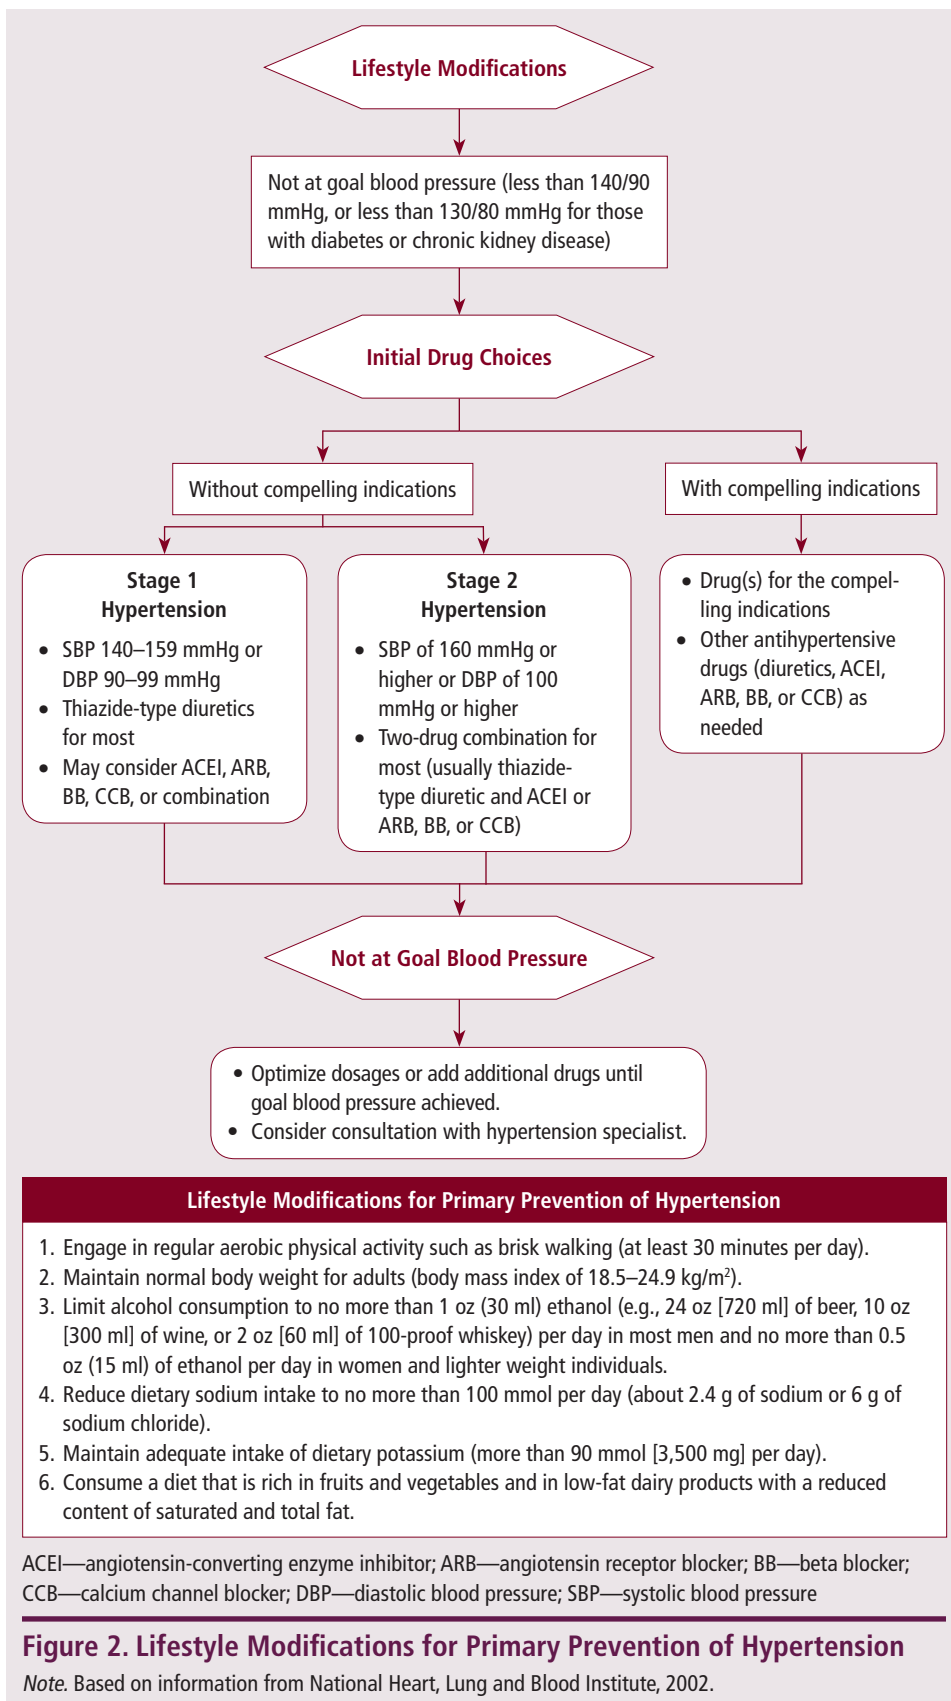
Lifestyle Modifications

Not at goal blood pressure (less than 140/90 mmHg, or less than 130/80 mmHg for those with diabetes or chronic kidney disease)

Initial Drug Choices

Without compelling indications

With compelling indications

Stage 1 Hypertension
• SBP 140–159 mmHg or DBP 90–99 mmHg
• Thiazide-type diuretics for most
• May consider ACEI, ARB, BB, CCB, or combination

Stage 2 Hypertension
• SBP of 160 mmHg or higher or DBP of 100 mmHg or higher
• Two-drug combination for most (usually thiazide-type diuretic and ACEI or ARB, BB, or CCB)

• Drug(s) for the compelling indications
• Other antihypertensive drugs (diuretics, ACEI, ARB, BB, or CCB) as needed

Not at Goal Blood Pressure

• Optimize dosages or add additional drugs until goal blood pressure achieved.
• Consider consultation with hypertension specialist.

Lifestyle Modifications for Primary Prevention of Hypertension

1. Engage in regular aerobic physical activity such as brisk walking (at least 30 minutes per day).
2. Maintain normal body weight for adults (body mass index of 18.5–24.9 kg/m$^2$).
3. Limit alcohol consumption to no more than 1 oz (30 ml) ethanol (e.g., 24 oz [720 ml] of beer, 10 oz [300 ml] of wine, or 2 oz [60 ml] of 100-proof whiskey) per day in most men and no more than 0.5 oz (15 ml) of ethanol per day in women and lighter weight individuals.
4. Reduce dietary sodium intake to no more than 100 mmol per day (about 2.4 g of sodium or 6 g of sodium chloride).
5. Maintain adequate intake of dietary potassium (more than 90 mmol [3,500 mg] per day).
6. Consume a diet that is rich in fruits and vegetables and in low-fat dairy products with a reduced content of saturated and total fat.

ACEI—angiotensin-converting enzyme inhibitor; ARB—angiotensin receptor blocker; BB—beta blocker; CCB—calcium channel blocker; DBP—diastolic blood pressure; SBP—systolic blood pressure

Figure 2. Lifestyle Modifications for Primary Prevention of Hypertension
Note. Based on information from National Heart, Lung and Blood Institute, 2002.